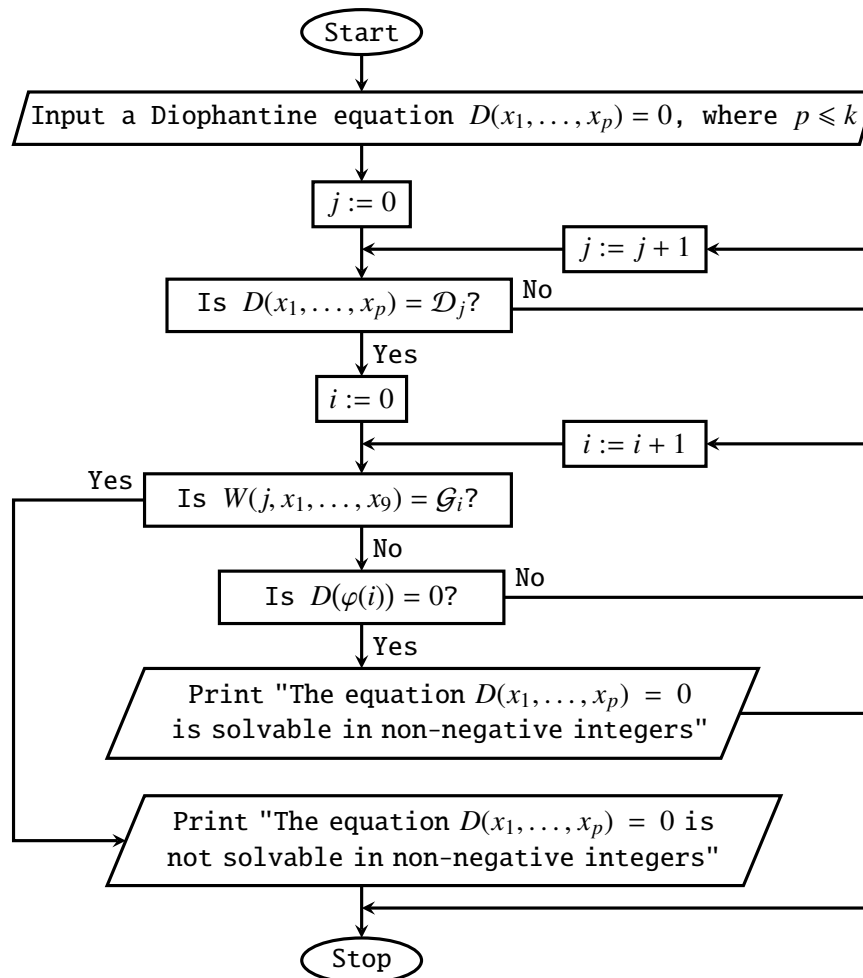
Start

Input a Diophantine equation $D(x_1, \ldots, x_p) = 0$, where $p \leqslant k$

$j := 0$

$j := j + 1$

Is $D(x_1, \ldots, x_p) = \mathcal{D}_j$?

No

Yes

$i := 0$

$i := i + 1$

Yes

Is $W(j, x_1, \ldots, x_9) = \mathcal{G}_i$?

No

Is $D(\varphi(i)) = 0$?

No

Yes

Print "The equation $D(x_1, \ldots, x_p) = 0$ is solvable in non-negative integers"

Print "The equation $D(x_1, \ldots, x_p) = 0$ is not solvable in non-negative integers"

Stop